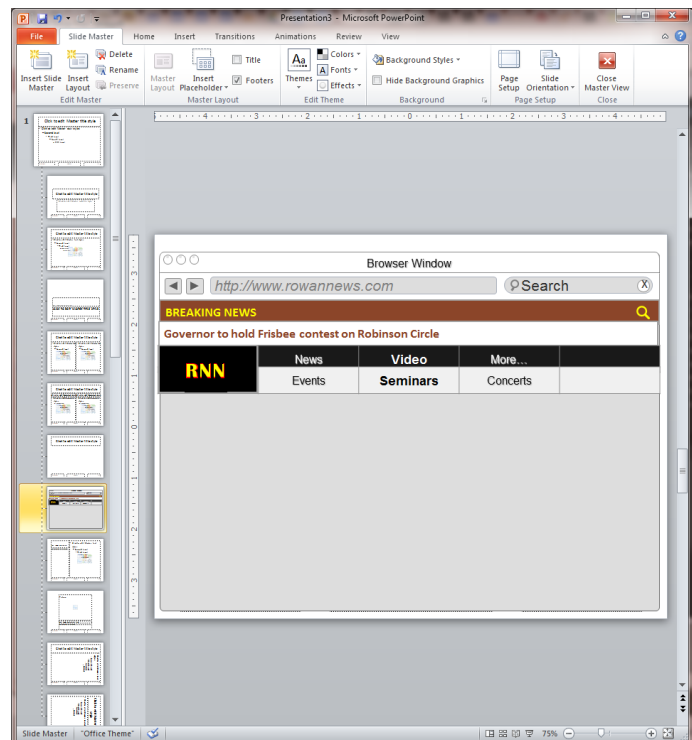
Presentation3 - Microsoft PowerPoint

File | Slide Master | Home | Insert | Transitions | Animations | Review | View

Insert Slide Master | Insert Layout | Delete | Rename | Preserve
Edit Master

Master Layout | Insert Placeholder | Title | Footers
Master Layout

Themes | Colors | Fonts | Effects
Edit Theme

Background Styles | Hide Background Graphics
Background

Page Setup | Slide Orientation
Page Setup

Close Master View
Close

1

Browser Window

http://www.rowannews.com

Search

X

BREAKING NEWS

Governor to hold Frisbee contest on Robinson Circle

RNN

| News | Video | More... |
|---|---|---|
| Events | Seminars | Concerts |

Slide Master | "Office Theme" | 75%